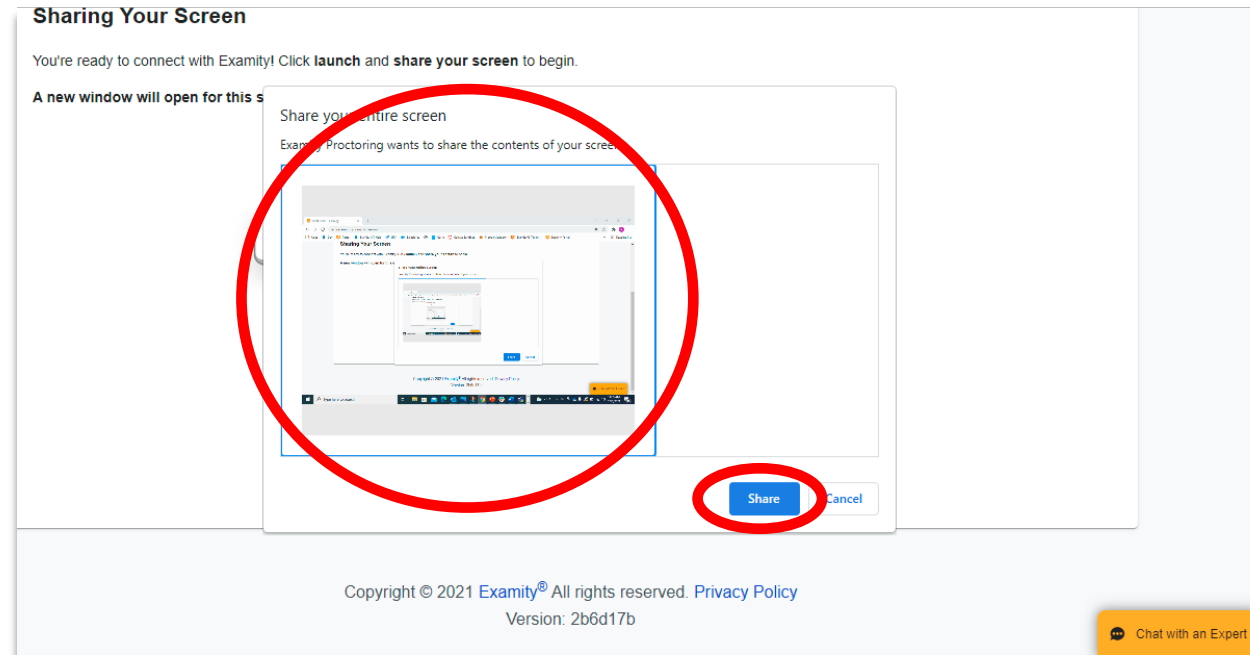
Sharing Your Screen

You're ready to connect with Examity! Click **launch** and **share your screen** to begin.

**A new window will open for this s**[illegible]

Share your entire screen

Exam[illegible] Proctoring wants to share the contents of your scree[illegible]

Sharing Your Screen

Share

Cancel

Copyright © 2021 Examity® All rights reserved. Privacy Policy

Version: 2b6d17b

Chat with an Expert